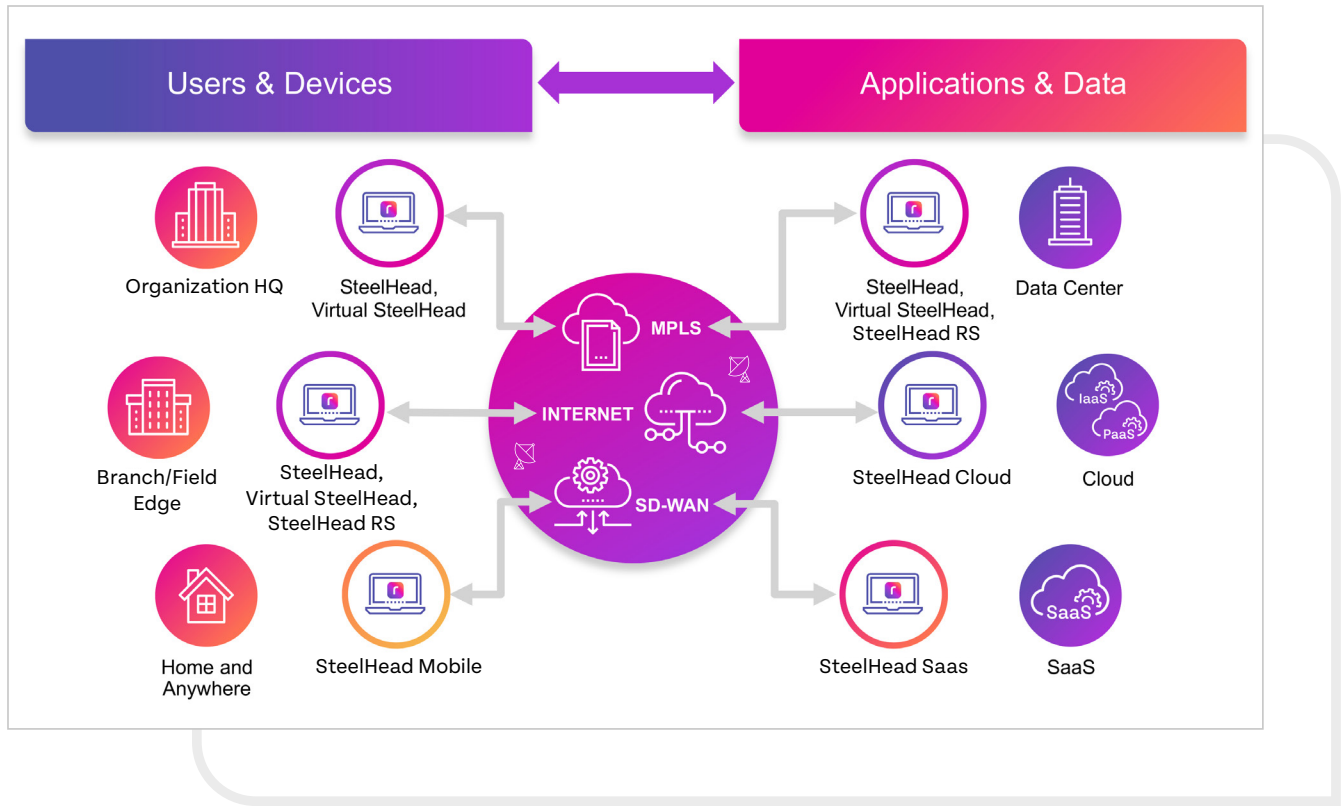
Users & Devices

Applications & Data

Organization HQ

SteelHead, Virtual SteelHead

MPLS

SteelHead, Virtual SteelHead, SteelHead RS

Data Center

Branch/Field Edge

SteelHead, Virtual SteelHead, SteelHead RS

INTERNET

SteelHead Cloud

IaaS

PaaS

Cloud

SD-WAN

Home and Anywhere

SteelHead Mobile

SteelHead Saas

SaaS

SaaS